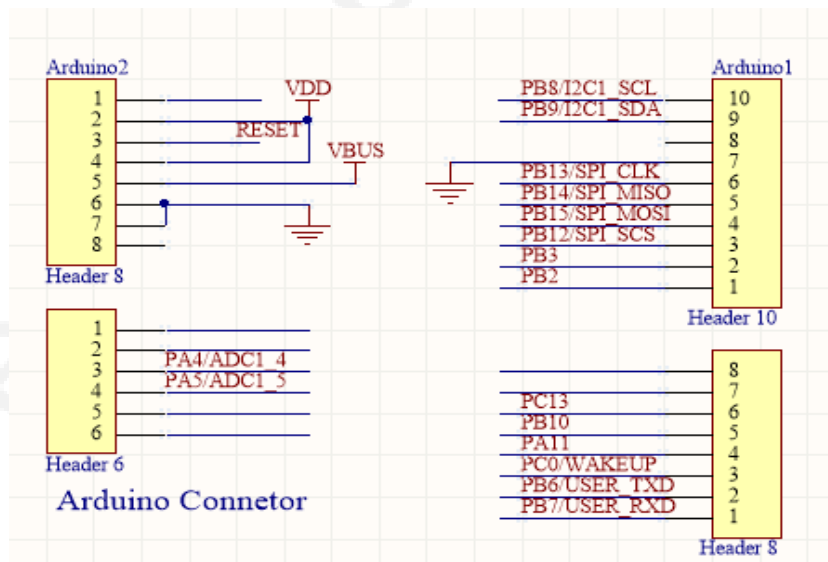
Arduino2
1
2
3
4
5
6
7
8
Header 8
VDD
RESET
VBUS
Arduino1
PB8/I2C1_SCL
PB9/I2C1_SDA
PB13/SPI_CLK
PB14/SPI_MISO
PB15/SPI_MOSI
PB12/SPI_SCS
PB3
PB2
10
9
8
7
6
5
4
3
2
1
Header 10
1
2
3
4
5
6
PA4/ADC1_4
PA5/ADC1_5
Header 6
Arduino Connetor
PC13
PB10
PA11
PC0/WAKEUP
PB6/USER_TXD
PB7/USER_RXD
8
7
6
5
4
3
2
1
Header 8